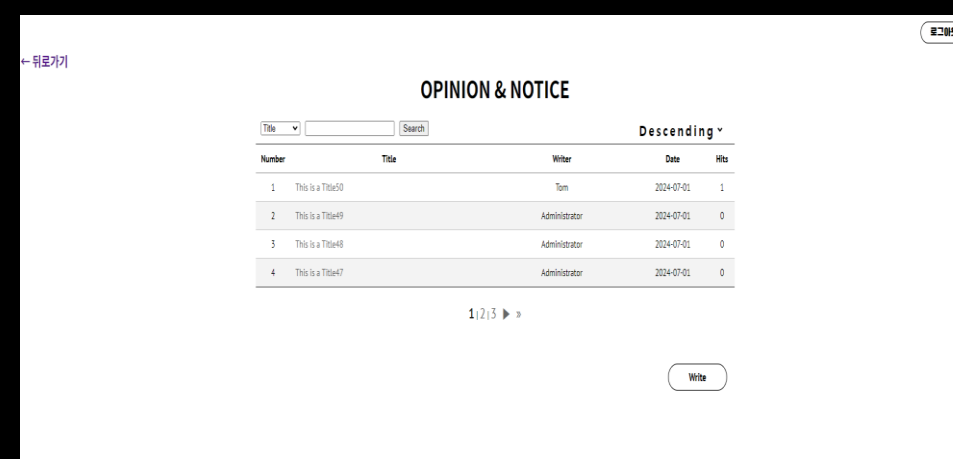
로그아웃

← 뒤로가기

OPINION & NOTICE

Title Search Descending

| Number | Title | Writer | Date | Hits |
|---|---|---|---|---|
| 1 | This is a Title50 | Tom | 2024-07-01 | 1 |
| 2 | This is a Title49 | Administrator | 2024-07-01 | 0 |
| 3 | This is a Title48 | Administrator | 2024-07-01 | 0 |
| 4 | This is a Title47 | Administrator | 2024-07-01 | 0 |

1 | 2 | 3 ▶ »

Write